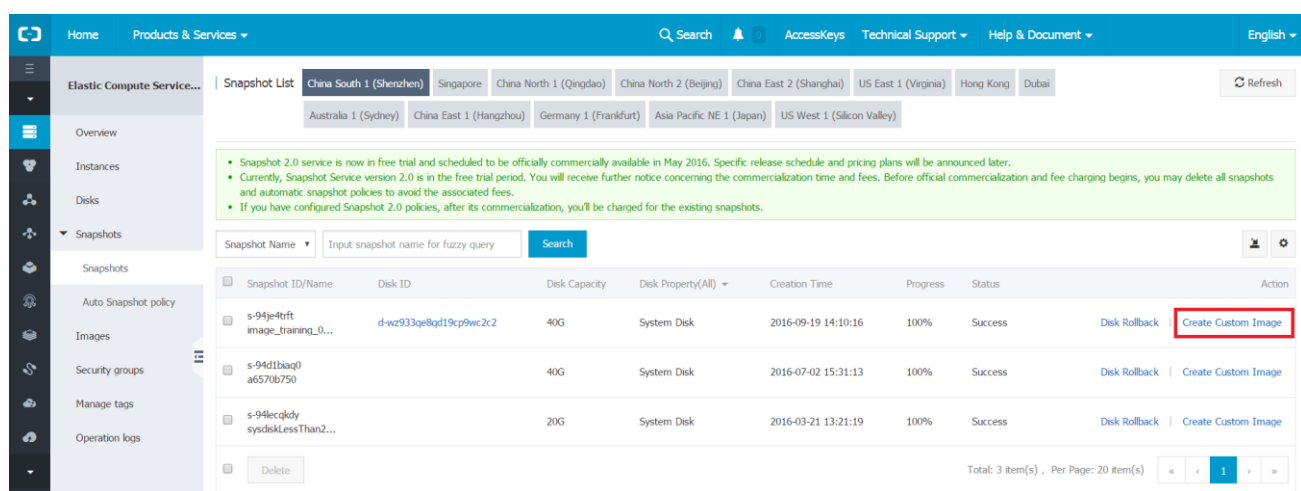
Home Products & Services ▾ Search 0 AccessKeys Technical Support ▾ Help & Document ▾ English ▾

Elastic Compute Service...

Overview
Instances
Disks
Snapshots
Snapshots
Auto Snapshot policy
Images
Security groups
Manage tags
Operation logs

Snapshot List China South 1 (Shenzhen) Singapore China North 1 (Qingdao) China North 2 (Beijing) China East 2 (Shanghai) US East 1 (Virginia) Hong Kong Dubai Australia 1 (Sydney) China East 1 (Hangzhou) Germany 1 (Frankfurt) Asia Pacific NE 1 (Japan) US West 1 (Silicon Valley)

Refresh

• Snapshot 2.0 service is now in free trial and scheduled to be officially commercially available in May 2016. Specific release schedule and pricing plans will be announced later.
• Currently, Snapshot Service version 2.0 is in the free trial period. You will receive further notice concerning the commercialization time and fees. Before official commercialization and fee charging begins, you may delete all snapshots and automatic snapshot policies to avoid the associated fees.
• If you have configured Snapshot 2.0 policies, after its commercialization, you'll be charged for the existing snapshots.

Snapshot Name ▾ Input snapshot name for fuzzy query Search

| Snapshot ID/Name | Disk ID | Disk Capacity | Disk Property(All) | Creation Time | Progress | Status | Action |
|---|---|---|---|---|---|---|---|
| s-94je4trft image_training_0... | d-wz933qe8qd19cp9wc2c2 | 40G | System Disk | 2016-09-19 14:10:16 | 100% | Success | Disk Rollback \| Create Custom Image |
| s-94d1biaq0 a6570b750 | | 40G | System Disk | 2016-07-02 15:31:13 | 100% | Success | Disk Rollback \| Create Custom Image |
| s-94lecqkdy sysdiskLessThan2... | | 20G | System Disk | 2016-03-21 13:21:19 | 100% | Success | Disk Rollback \| Create Custom Image |

Delete

Total: 3 item(s) , Per Page: 20 item(s) « ‹ 1 › »